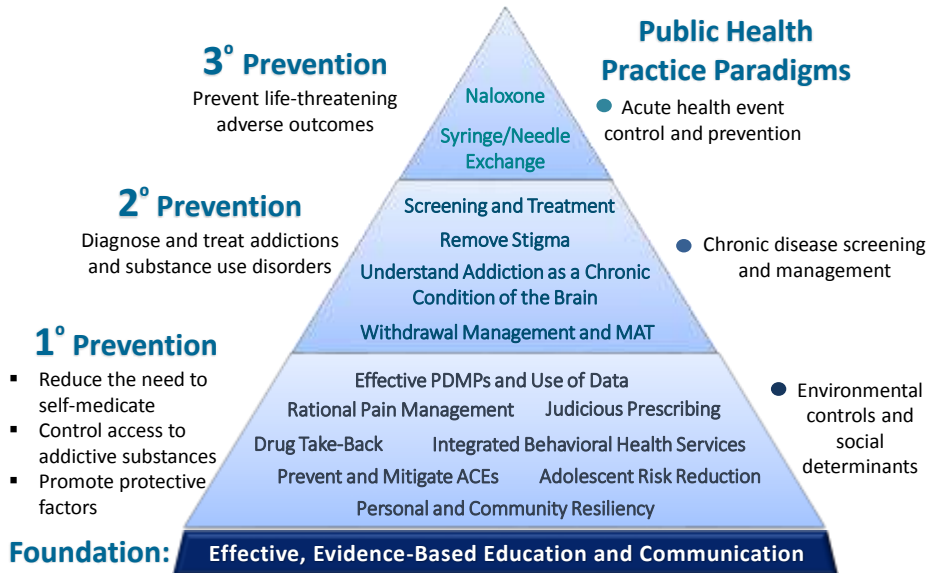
$3^{o}$ Prevention
Prevent life-threatening adverse outcomes

Naloxone
Syringe/Needle Exchange

Public Health Practice Paradigms
Acute health event control and prevention

$2^{o}$ Prevention
Diagnose and treat addictions and substance use disorders

Screening and Treatment
Remove Stigma
Understand Addiction as a Chronic Condition of the Brain
Withdrawal Management and MAT

Chronic disease screening and management

$1^{o}$ Prevention
- Reduce the need to self-medicate
- Control access to addictive substances
- Promote protective factors

Effective PDMPs and Use of Data
Rational Pain Management
Judicious Prescribing
Drug Take-Back
Integrated Behavioral Health Services
Prevent and Mitigate ACEs
Adolescent Risk Reduction
Personal and Community Resiliency

Environmental controls and social determinants

Foundation: Effective, Evidence-Based Education and Communication